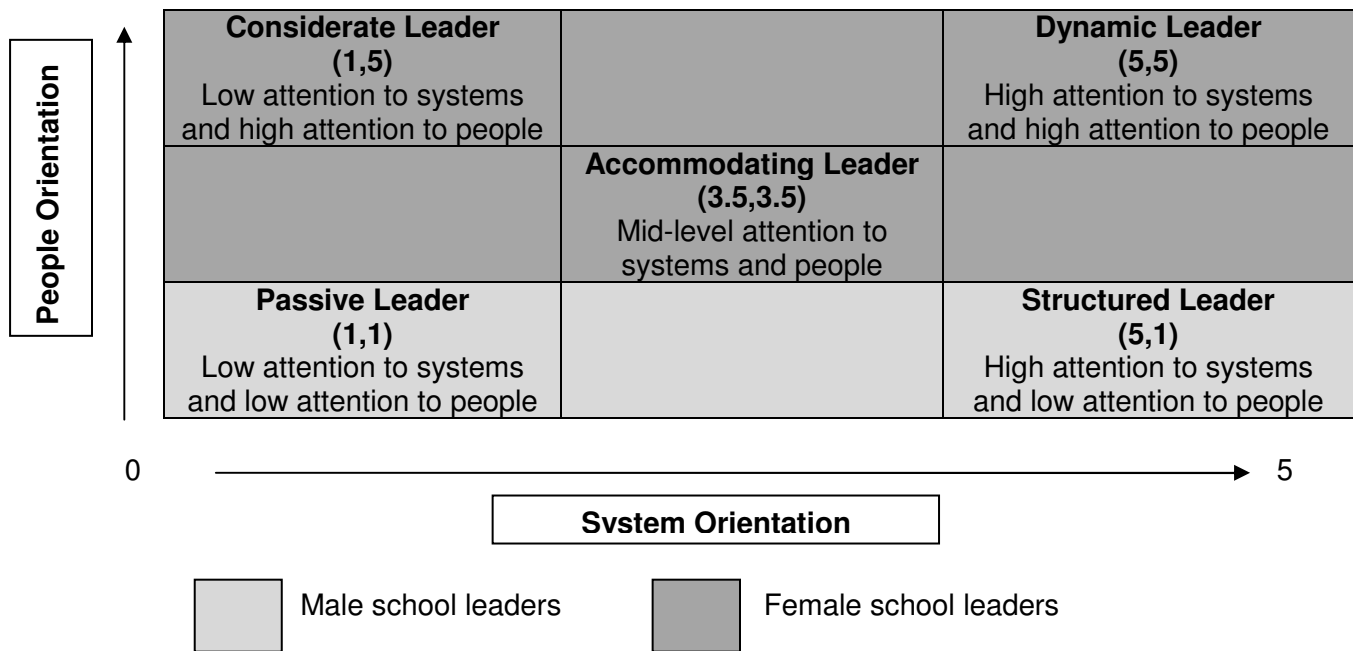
People Orientation

| Considerate Leader (1,5) Low attention to systems and high attention to people | | Dynamic Leader (5,5) High attention to systems and high attention to people |
|---|---|---|
| | Accommodating Leader (3.5,3.5) Mid-level attention to systems and people | |
| Passive Leader (1,1) Low attention to systems and low attention to people | | Structured Leader (5,1) High attention to systems and low attention to people |

0 5

Svstem Orientation

Male school leaders

Female school leaders